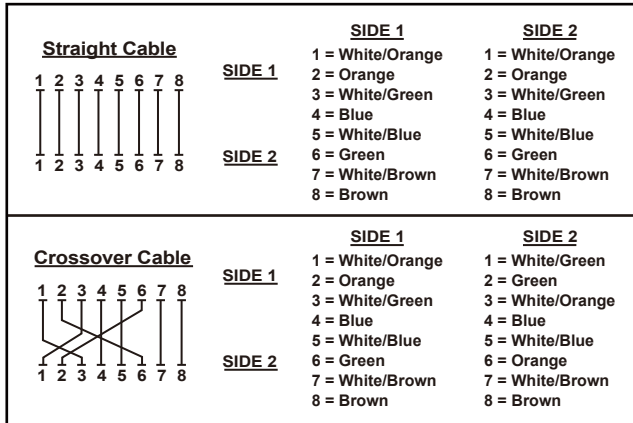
Straight Cable

1 2 3 4 5 6 7 8

1 2 3 4 5 6 7 8

SIDE 1

SIDE 2

| SIDE 1 | SIDE 2 |
|---|---|
| 1 = White/Orange | 1 = White/Orange |
| 2 = Orange | 2 = Orange |
| 3 = White/Green | 3 = White/Green |
| 4 = Blue | 4 = Blue |
| 5 = White/Blue | 5 = White/Blue |
| 6 = Green | 6 = Green |
| 7 = White/Brown | 7 = White/Brown |
| 8 = Brown | 8 = Brown |

Crossover Cable

1 2 3 4 5 6 7 8

1 2 3 4 5 6 7 8

SIDE 1

SIDE 2

| SIDE 1 | SIDE 2 |
|---|---|
| 1 = White/Orange | 1 = White/Green |
| 2 = Orange | 2 = Green |
| 3 = White/Green | 3 = White/Orange |
| 4 = Blue | 4 = Blue |
| 5 = White/Blue | 5 = White/Blue |
| 6 = Green | 6 = Orange |
| 7 = White/Brown | 7 = White/Brown |
| 8 = Brown | 8 = Brown |